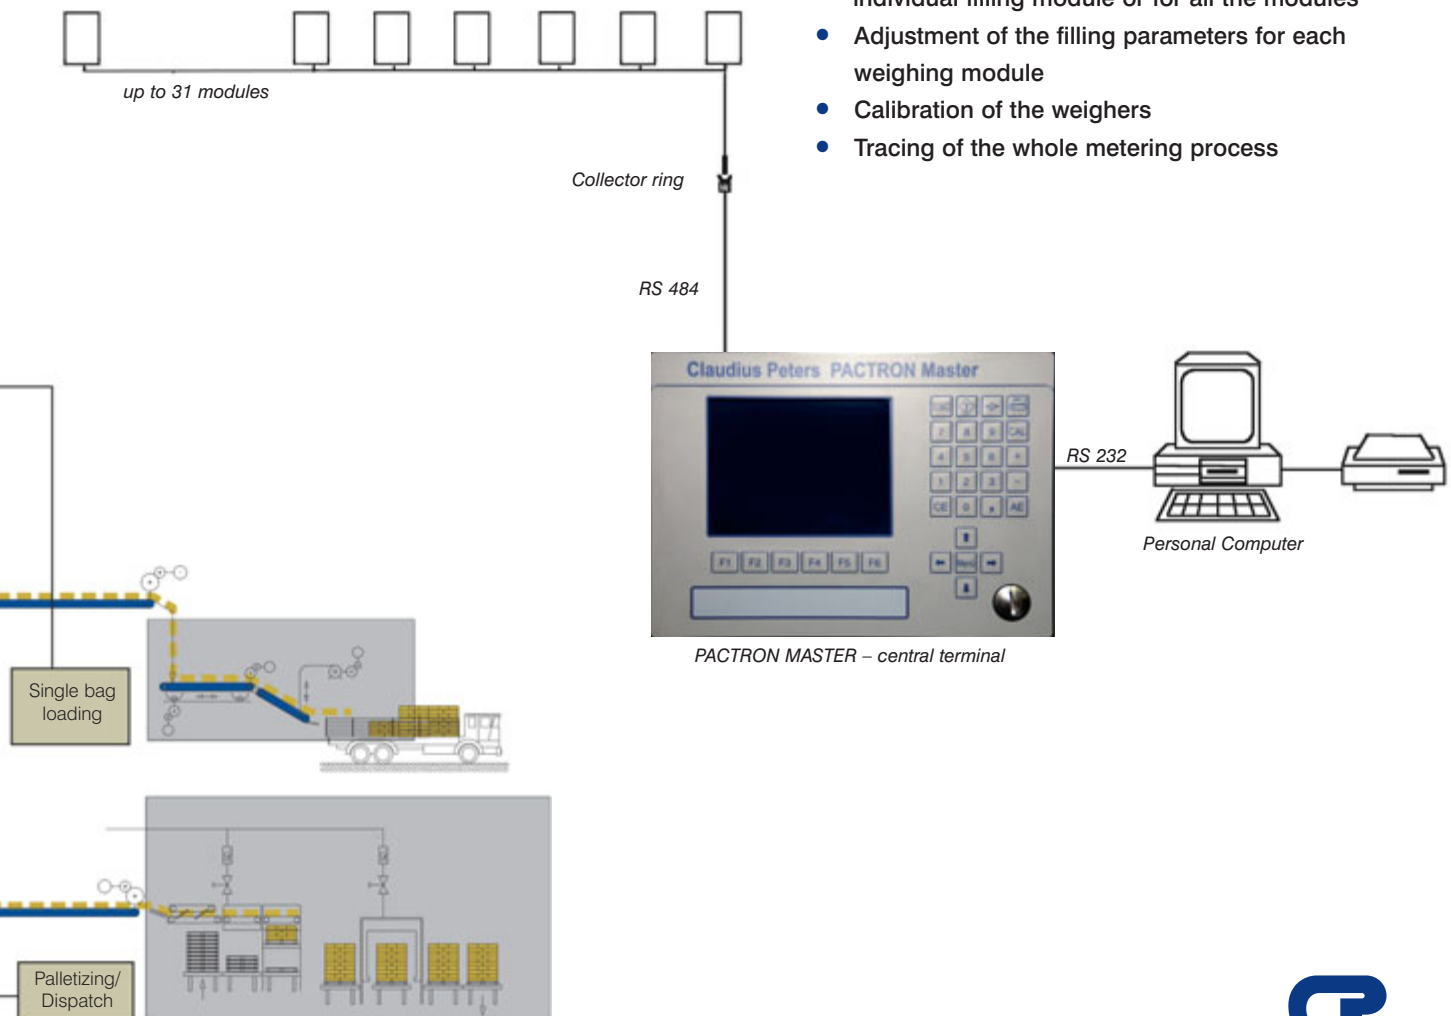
up to 31 modules

Collector ring

RS 484

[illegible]
- Adjustment of the filling parameters for each weighing module
- Calibration of the weighers
- Tracing of the whole metering process

Claudius Peters PACTRON Master

F1 F2 F3 F4 F5 F6

7 8 9 CAL
4 5 6 +
1 2 3 −
CE 0 . AE

RS 232

Personal Computer

PACTRON MASTER – central terminal

Single bag loading

Palletizing/ Dispatch